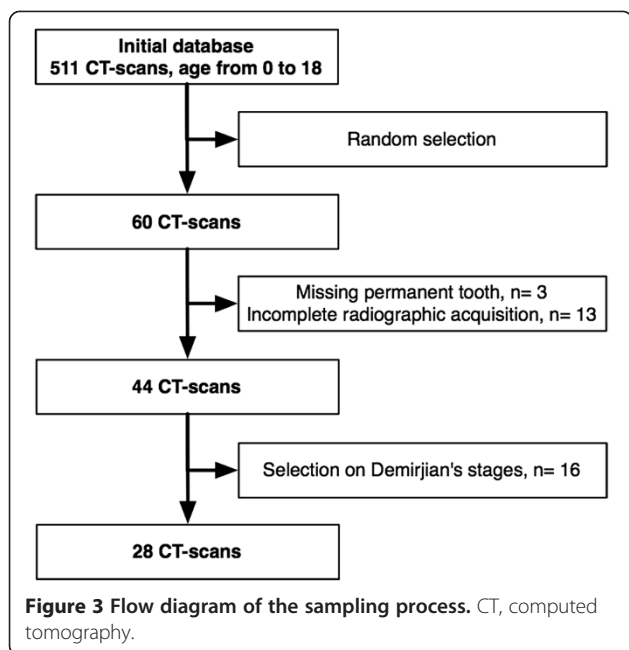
Initial database
511 CT-scans, age from 0 to 18

Random selection

60 CT-scans

Missing permanent tooth, n= 3
Incomplete radiographic acquisition, n= 13

44 CT-scans

Selection on Demirjian's stages, n= 16

28 CT-scans

**Figure 3 Flow diagram of the sampling process.** CT, computed tomography.